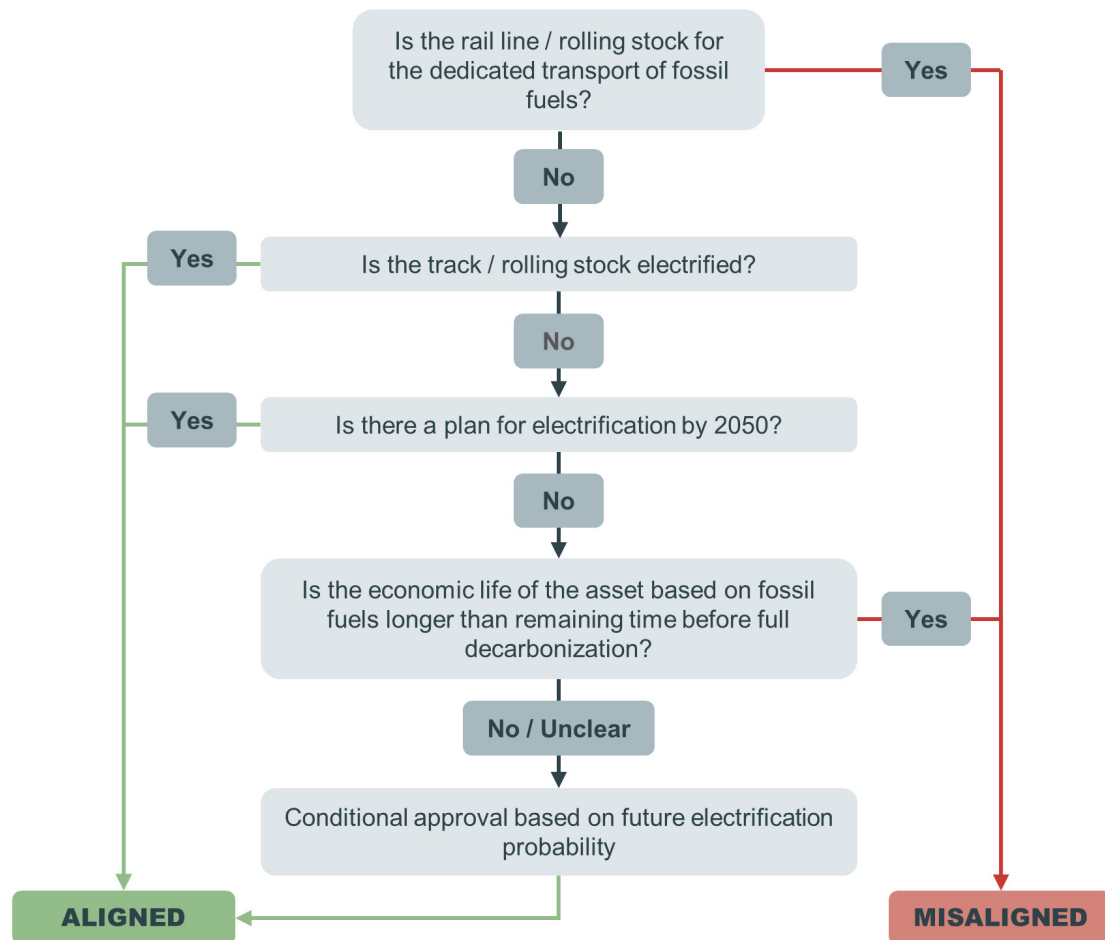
Is the rail line / rolling stock for the dedicated transport of fossil fuels?

Yes

No

Yes

Is the track / rolling stock electrified?

No

Yes

Is there a plan for electrification by 2050?

No

Is the economic life of the asset based on fossil fuels longer than remaining time before full decarbonization?

Yes

No / Unclear

Conditional approval based on future electrification probability

ALIGNED

MISALIGNED